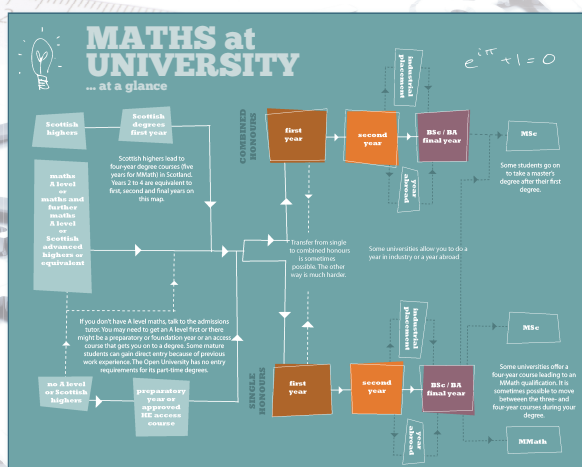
MATHS at UNIVERSITY

... at a glance

$e^{i\pi}+1=0$

Scottish highers

Scottish degrees first year

Scottish highers lead to four-year degree courses (five years for MMath) in Scotland. Years 2 to 4 are equivalent to first, second and final years on this map.

maths A level or maths and further maths A level or Scottish advanced highers or equivalent

COMBINED HONOURS

first year

second year

BSc / BA final year

industrial placement

year abroad

MSc

Some students go on to take a master's degree after their first degree.

Transfer from single to combined honours is sometimes possible. The other way is much harder.

Some universities allow you to do a year in industry or a year abroad.

If you don't have A level maths, talk to the admissions tutor. You may need to get an A level first or there might be a preparatory or foundation year or an access course that gets you on to a degree. Some mature students can gain direct entry because of previous work experience. The Open University has no entry requirements for its part-time degrees.

no A level or Scottish highers

preparatory year or approved HE access course

SINGLE HONOURS

first year

second year

BSc / BA final year

industrial placement

year abroad

MSc

Some universities offer a four-year course leading to an MMath qualification. It is sometimes possible to move between the three- and four-year courses during your degree.

MMath